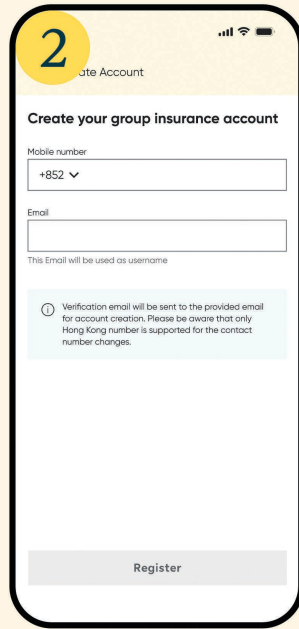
2

ate Account

Create your group insurance account

Mobile number

+852

Email

This Email will be used as username

Verification email will be sent to the provided email for account creation. Please be aware that only Hong Kong number is supported for the contact number changes.

Register